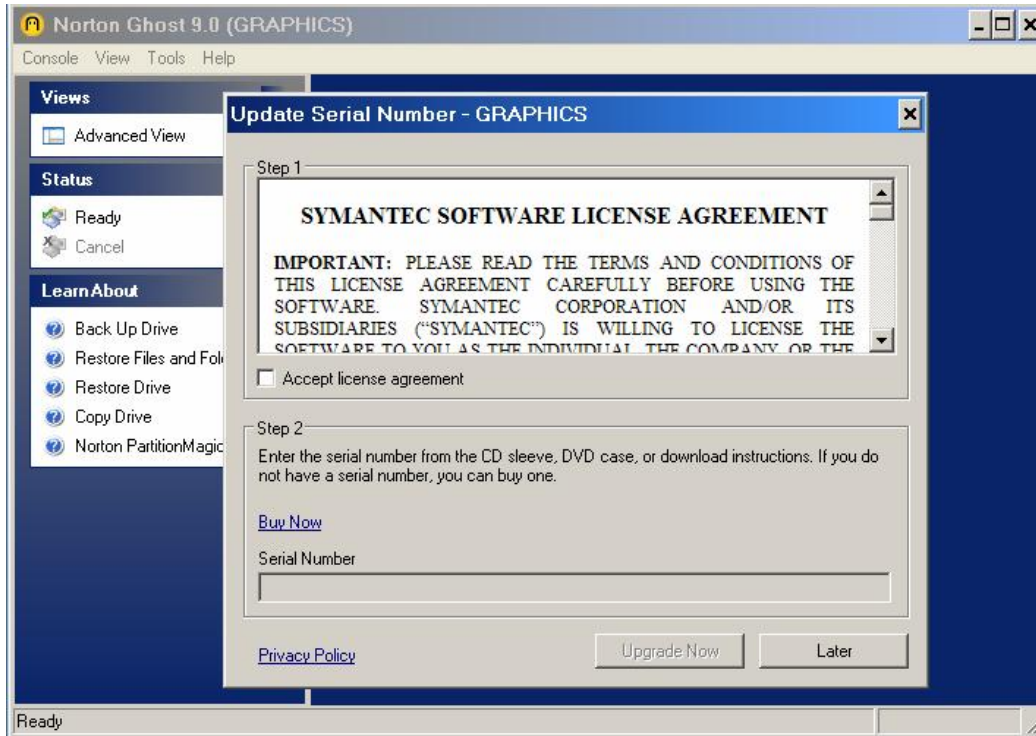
Norton Ghost 9.0 (GRAPHICS)

Console View Tools Help

Views

Advanced View

Status

Ready

Cancel

Learn About

Back Up Drive

Restore Files and Fol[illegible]

Restore Drive

Copy Drive

Norton PartitionMagic

Update Serial Number - GRAPHICS

Step 1

SYMANTEC SOFTWARE LICENSE AGREEMENT

IMPORTANT: PLEASE READ THE TERMS AND CONDITIONS OF THIS LICENSE AGREEMENT CAREFULLY BEFORE USING THE SOFTWARE. SYMANTEC CORPORATION AND/OR ITS SUBSIDIARIES ("SYMANTEC") IS WILLING TO LICENSE THE SOFTWARE TO YOU AS THE INDIVIDUAL, THE COMPANY, OR THE

Accept license agreement

Step 2

Enter the serial number from the CD sleeve, DVD case, or download instructions. If you do not have a serial number, you can buy one.

Buy Now

Serial Number

Privacy Policy

Upgrade Now

Later

Ready